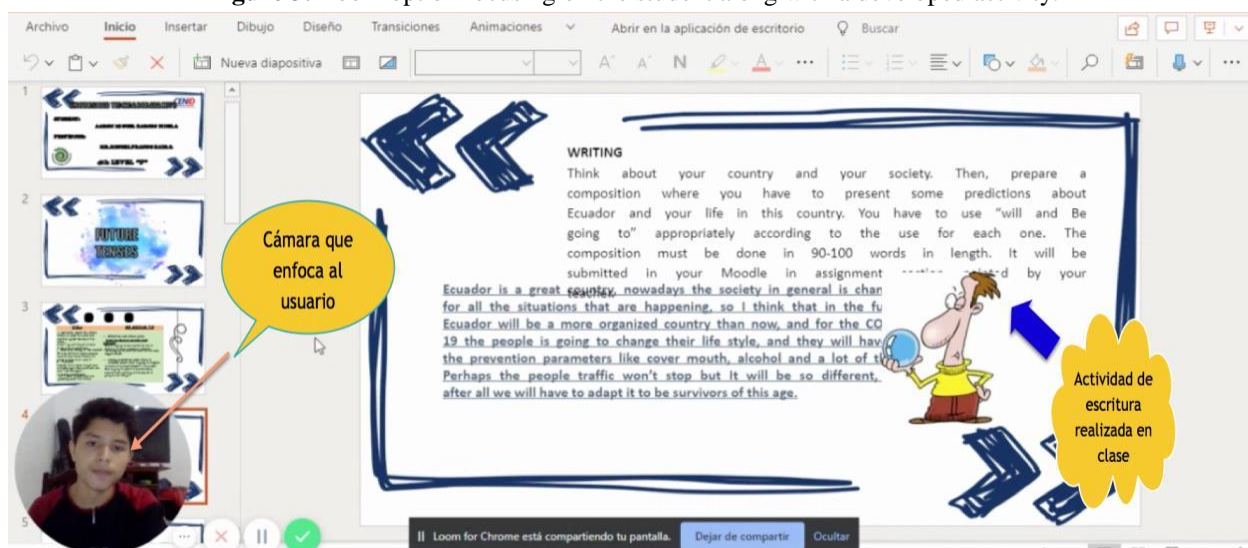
Archivo Inicio Insertar Dibujo Diseño Transiciones Animaciones Abrir en la aplicación de escritorio Buscar

Nueva diapositiva

1

2

FUTURE TENSES

3

4

5

Cámara que enfoca al usuario

WRITING

Think about your country and your society. Then, prepare a composition where you have to present some predictions about Ecuador and your life in this country. You have to use "will and Be going to" appropriately according to the use for each one. The composition must be done in 90-100 words in length. It will be submitted in your Moodle in assignment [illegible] by your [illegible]

Ecuador is a great country, nowadays the society in general is chan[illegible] for all the situations that are happening, so I think that in the fu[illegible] Ecuador will be a more organized country than now, and for the CO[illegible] 19 the people is going to change their life style, and they will hav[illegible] the prevention parameters like cover mouth, alcohol and a lot of t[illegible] Perhaps the people traffic won't stop but It will be so different, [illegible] after all we will have to adapt it to be survivors of this age.

Actividad de escritura realizada en clase

Loom for Chrome está compartiendo tu pantalla. Dejar de compartir Ocultar